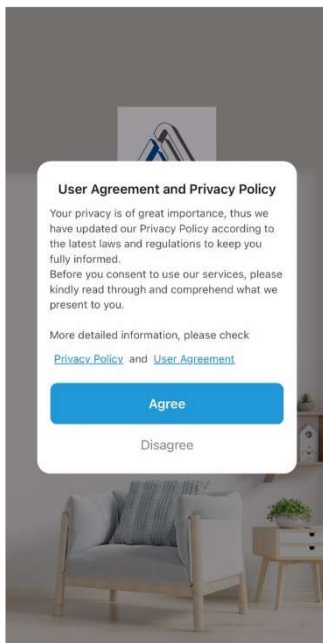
User Agreement and Privacy Policy

Your privacy is of great importance, thus we have updated our Privacy Policy according to the latest laws and regulations to keep you fully informed.
Before you consent to use our services, please kindly read through and comprehend what we present to you.

More detailed information, please check

Privacy Policy and User Agreement

Agree

Disagree